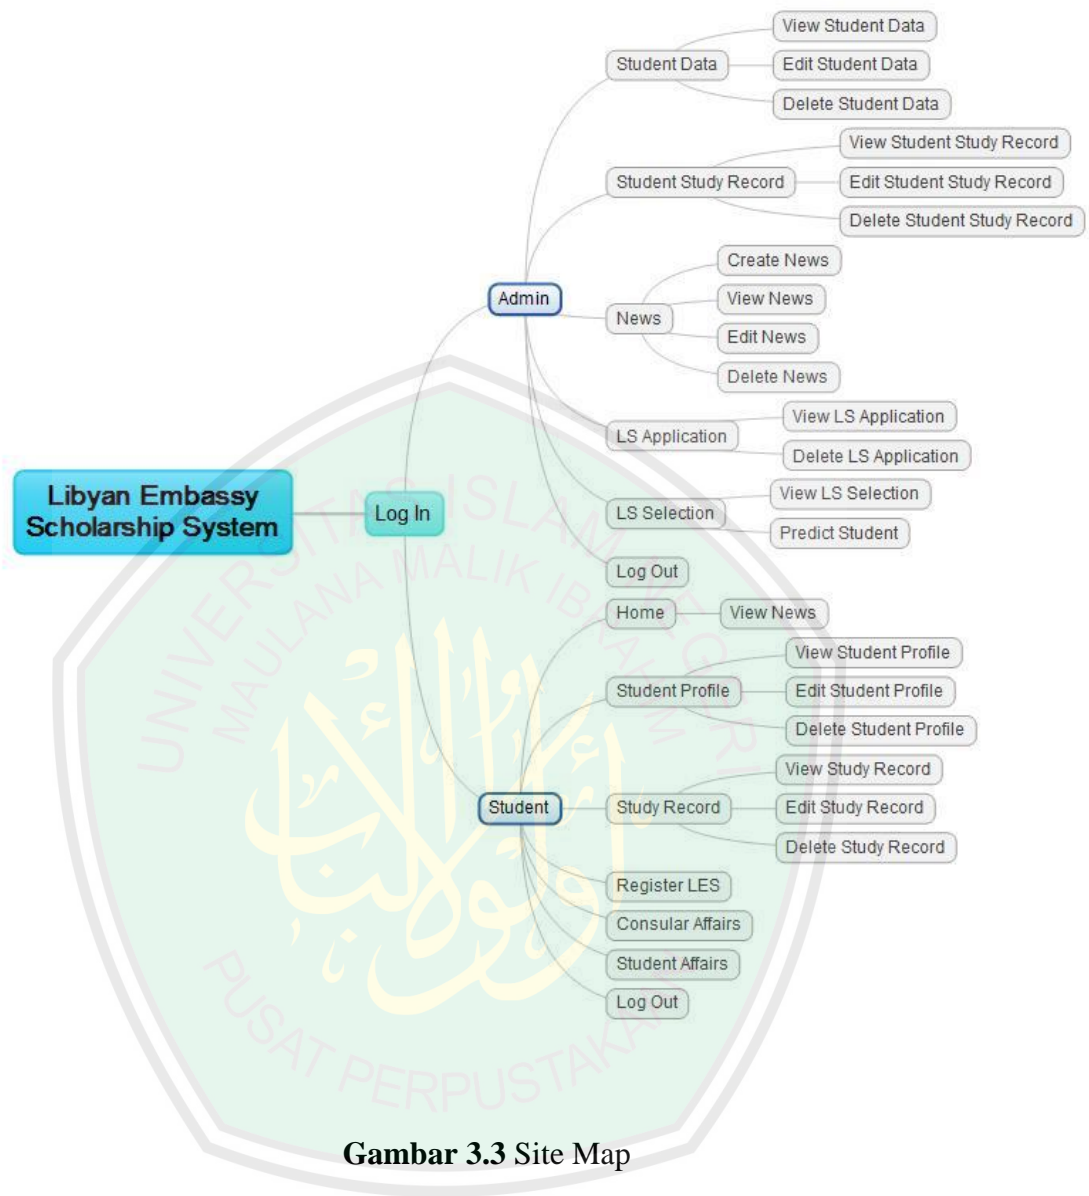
Libyan Embassy Scholarship System

Log In

Admin

Student Data

View Student Data

Edit Student Data

Delete Student Data

Student Study Record

View Student Study Record

Edit Student Study Record

Delete Student Study Record

News

Create News

View News

Edit News

Delete News

LS Application

View LS Application

Delete LS Application

LS Selection

View LS Selection

Predict Student

Log Out

Student

Home

View News

Student Profile

View Student Profile

Edit Student Profile

Delete Student Profile

Study Record

View Study Record

Edit Study Record

Delete Study Record

Register LES

Consular Affairs

Student Affairs

Log Out

UNIVERSITAS ISLAM NEGERI MAULANA MALIK IBRAHIM

PUSAT PERPUSTAKAAN

**Gambar 3.3** Site Map